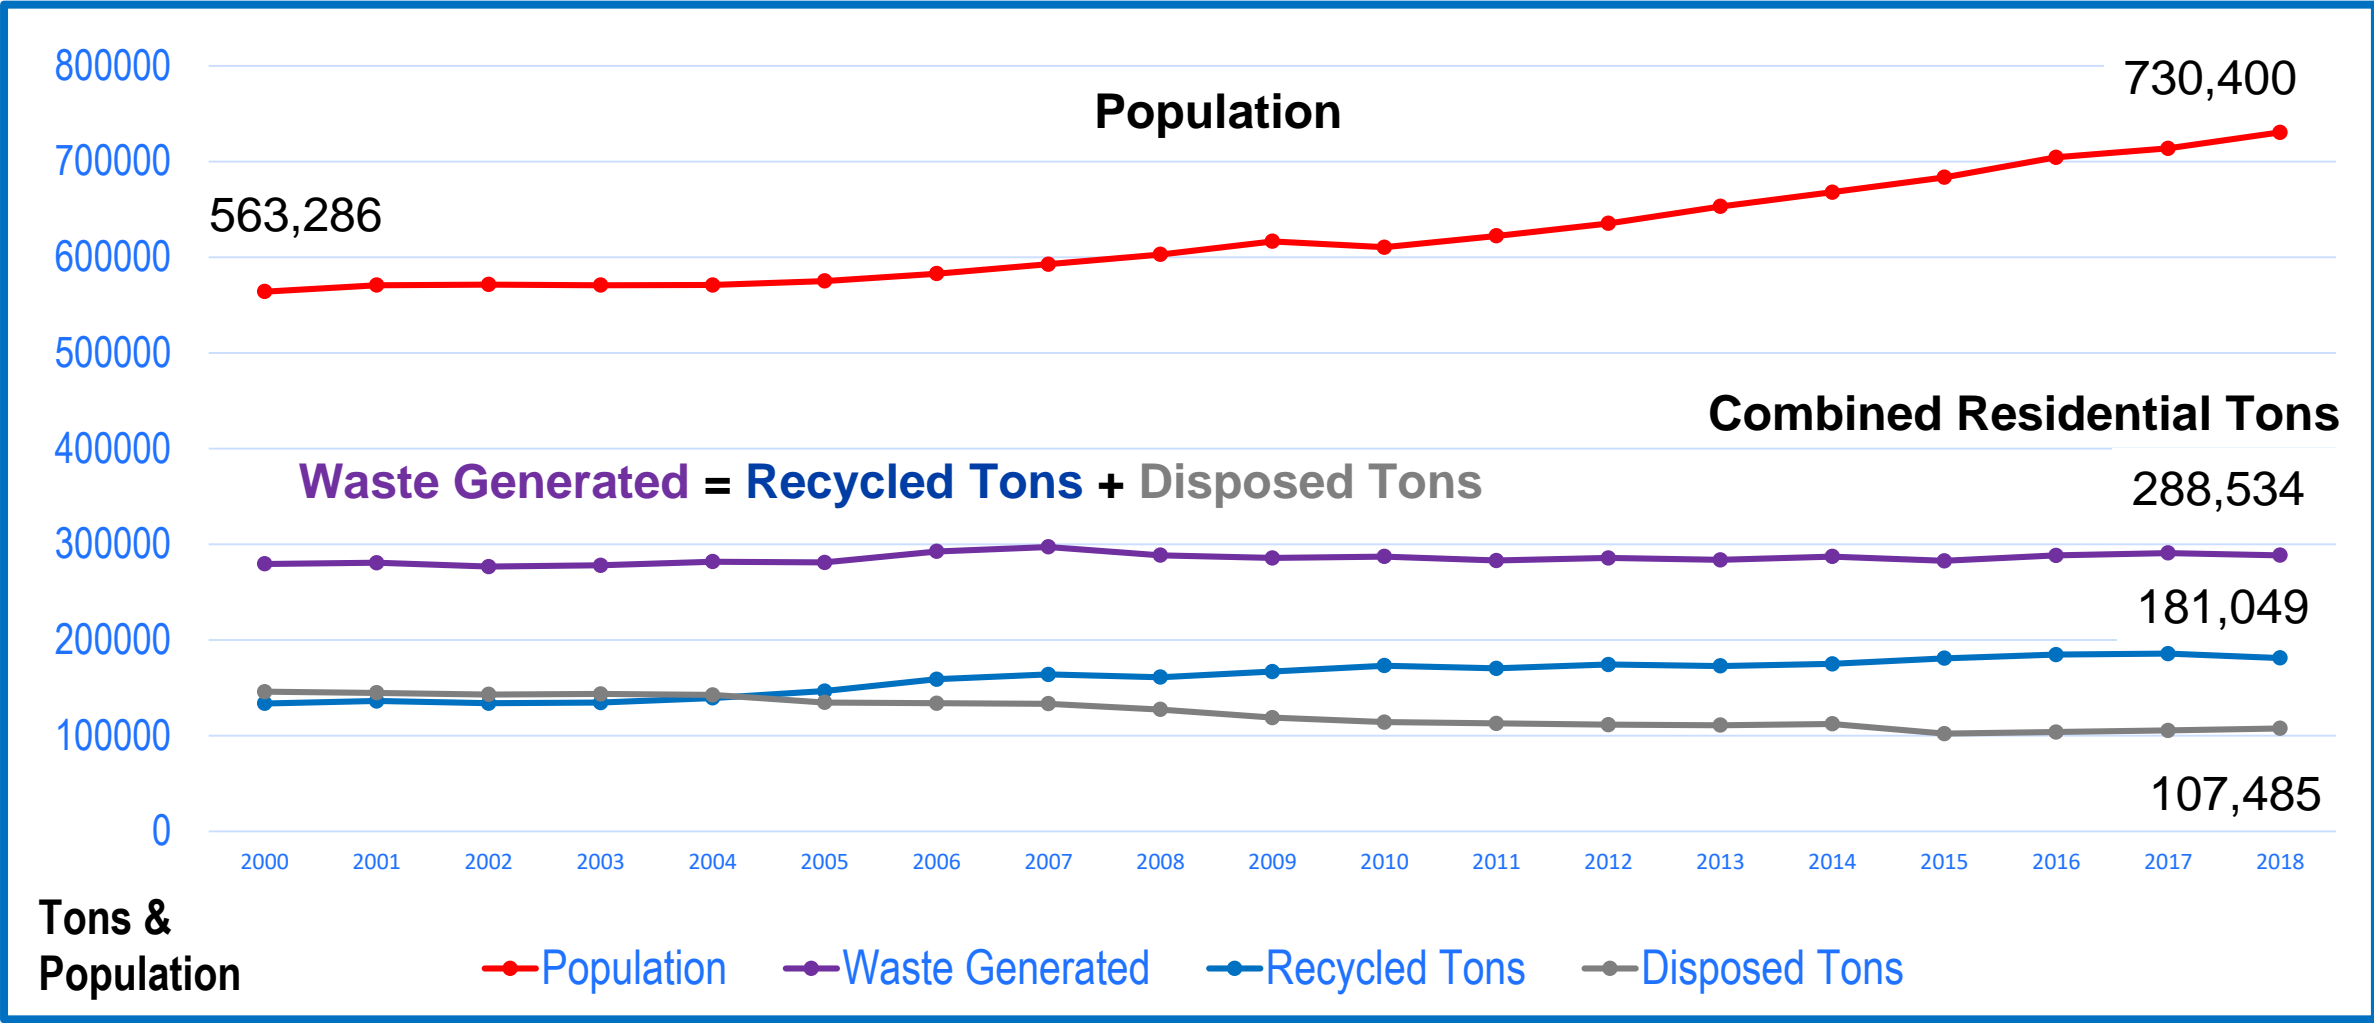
800000
700000
600000
500000
400000
300000
200000
100000
0

Population

730,400

563,286

Combined Residential Tons

Waste Generated = Recycled Tons + Disposed Tons

288,534

181,049

107,485

2000 2001 2002 2003 2004 2005 2006 2007 2008 2009 2010 2011 2012 2013 2014 2015 2016 2017 2018

Tons & Population

Population Waste Generated Recycled Tons Disposed Tons